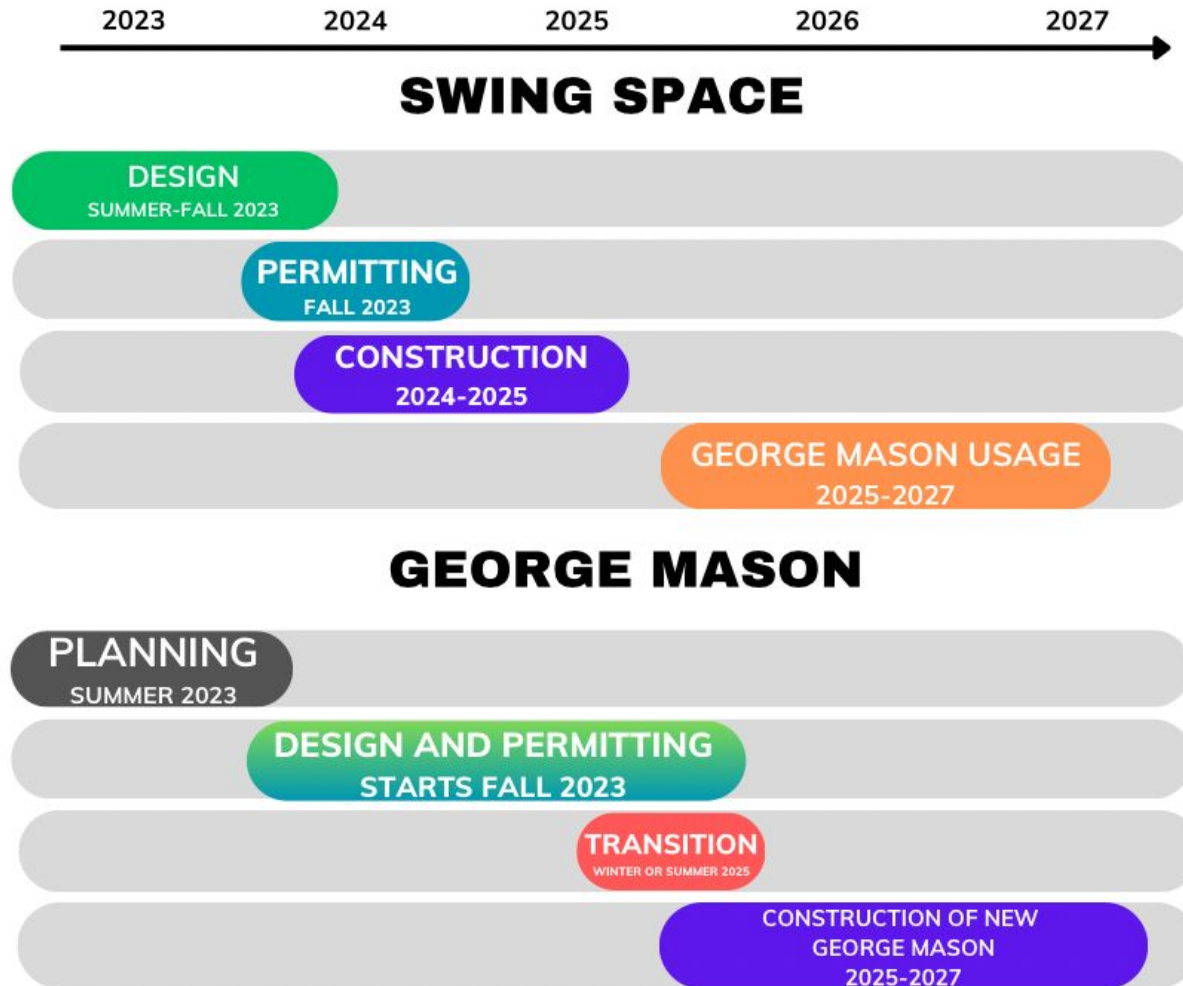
2023 2024 2025 2026 2027

SWING SPACE

DESIGN
SUMMER-FALL 2023

PERMITTING
FALL 2023

CONSTRUCTION
2024-2025

GEORGE MASON USAGE
2025-2027

GEORGE MASON

PLANNING
SUMMER 2023

DESIGN AND PERMITTING
STARTS FALL 2023

TRANSITION
WINTER OR SUMMER 2025

CONSTRUCTION OF NEW GEORGE MASON
2025-2027